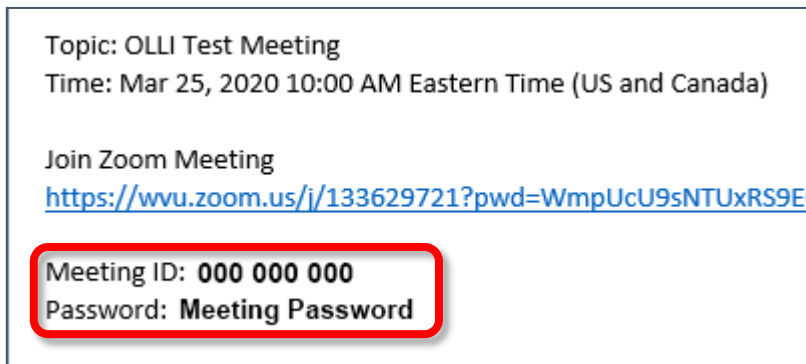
Topic: OLLI Test Meeting
Time: Mar 25, 2020 10:00 AM Eastern Time (US and Canada)

Join Zoom Meeting
https://wvu.zoom.us/j/133629721?pwd=WmpUcU9sNTUxRS9E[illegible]

Meeting ID: **000 000 000**
Password: **Meeting Password**